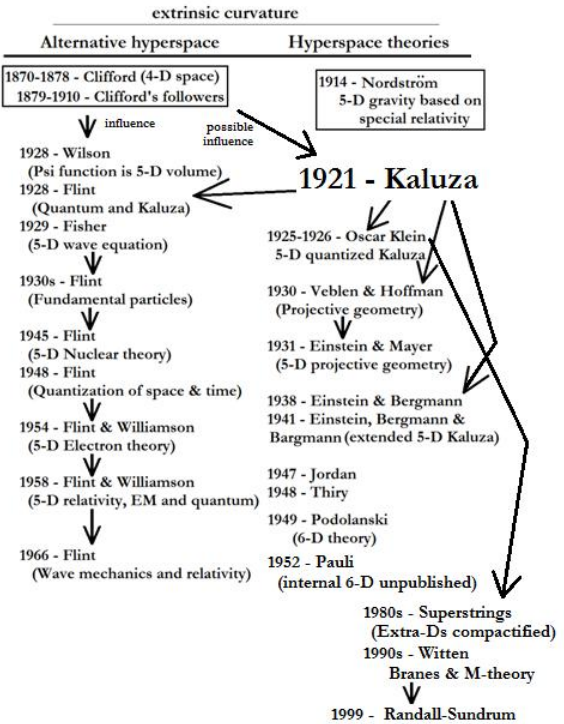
extrinsic curvature

Alternative hyperspace

1870-1878 - Clifford (4-D space)
1879-1910 - Clifford's followers

influence

1928 - Wilson (Psi function is 5-D volume)
1928 - Flint (Quantum and Kaluza)
1929 - Fisher (5-D wave equation)
1930s - Flint (Fundamental particles)
1945 - Flint (5-D Nuclear theory)
1948 - Flint (Quantization of space & time)
1954 - Flint & Williamson (5-D Electron theory)
1958 - Flint & Williamson (5-D relativity, EM and quantum)
1966 - Flint (Wave mechanics and relativity)

Hyperspace theories

1914 - Nordström 5-D gravity based on special relativity

possible influence

1921 - Kaluza

1925-1926 - Oscar Klein 5-D quantized Kaluza
1930 - Veblen & Hoffman (Projective geometry)
1931 - Einstein & Mayer (5-D projective geometry)
1938 - Einstein & Bergmann
1941 - Einstein, Bergmann & Bargmann (extended 5-D Kaluza)
1947 - Jordan
1948 - Thiry
1949 - Podolanski (6-D theory)
1952 - Pauli (internal 6-D unpublished)
1980s - Superstrings (Extra-Ds compactified)
1990s - Witten Branes & M-theory
1999 - Randall-Sundrum